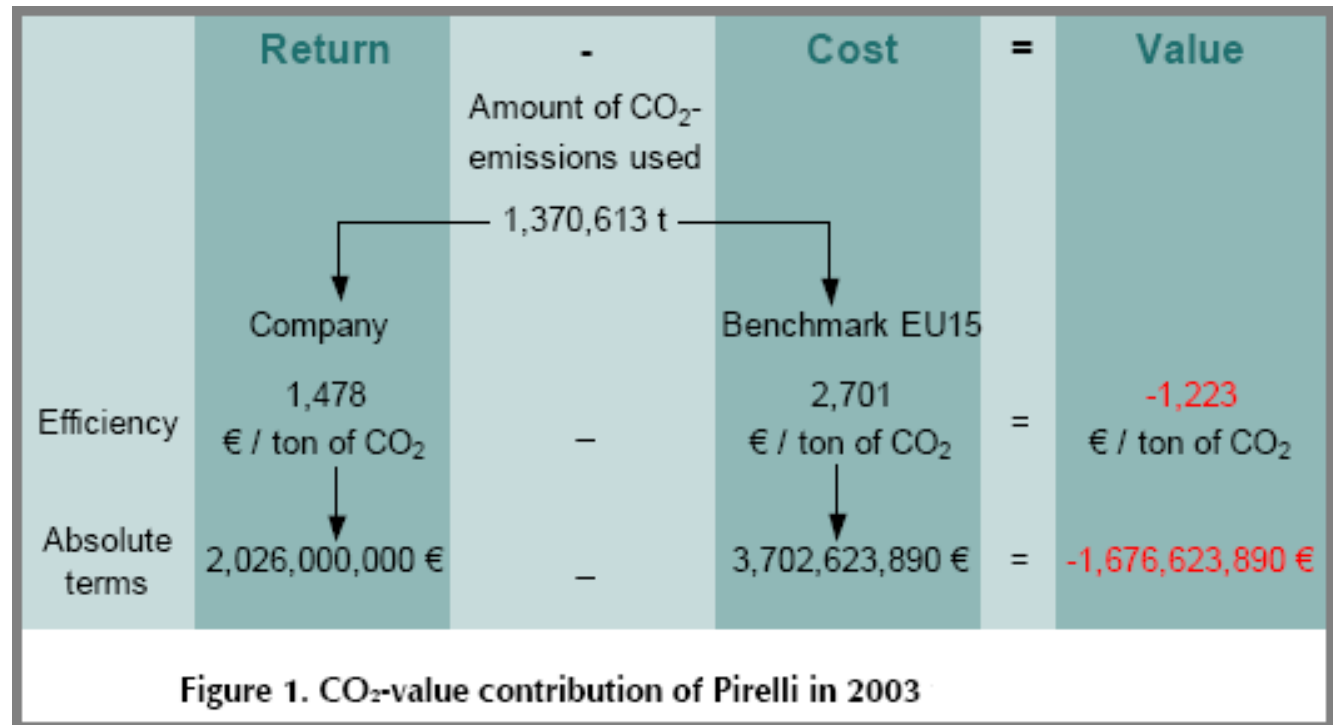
Return - Cost = Value

Amount of $CO_2$-emissions used

1,370,613 t

Company

Benchmark EU15

Efficiency 1,478 € / ton of $CO_2$ – 2,701 € / ton of $CO_2$ = -1,223 € / ton of $CO_2$

Absolute terms 2,026,000,000 € – 3,702,623,890 € = -1,676,623,890 €

Figure 1. $CO_2$-value contribution of Pirelli in 2003